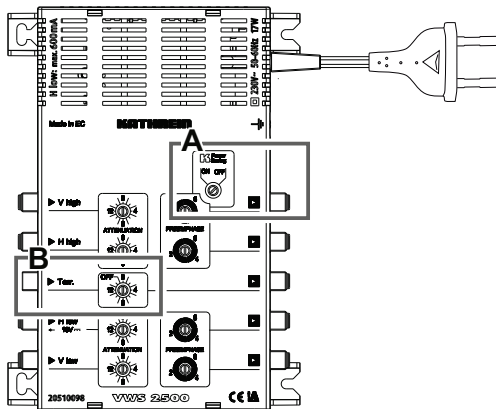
H low: max. 500 mA
230V~ 50-60Hz 17W

Made in EC
KATHREIN

A
K Power Saving
ON OFF

▶ V high
ATTENUATION
FREQUENCY

▶ H high

B
▶ Terr.
OFF

▶ H low
← 18V

▶ V low
ATTENUATION
FREQUENCY

20510098
VWS 2500
CE